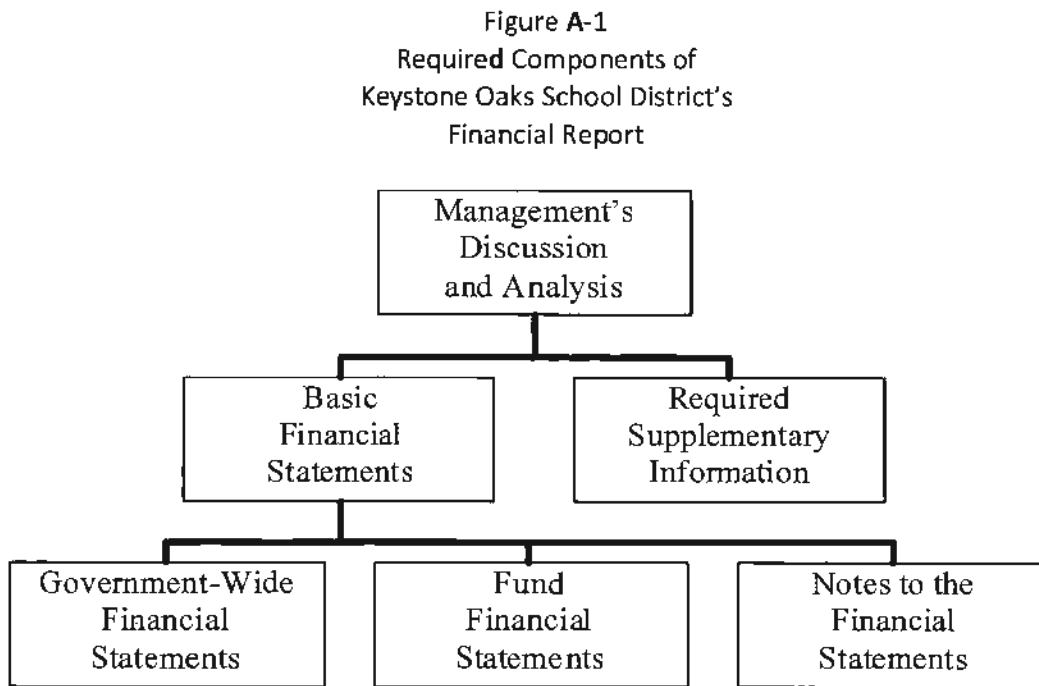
Figure A-1
Required Components of
Keystone Oaks School District's
Financial Report

Management's Discussion and Analysis

Basic Financial Statements

Required Supplementary Information

Government-Wide Financial Statements

Fund Financial Statements

Notes to the Financial Statements